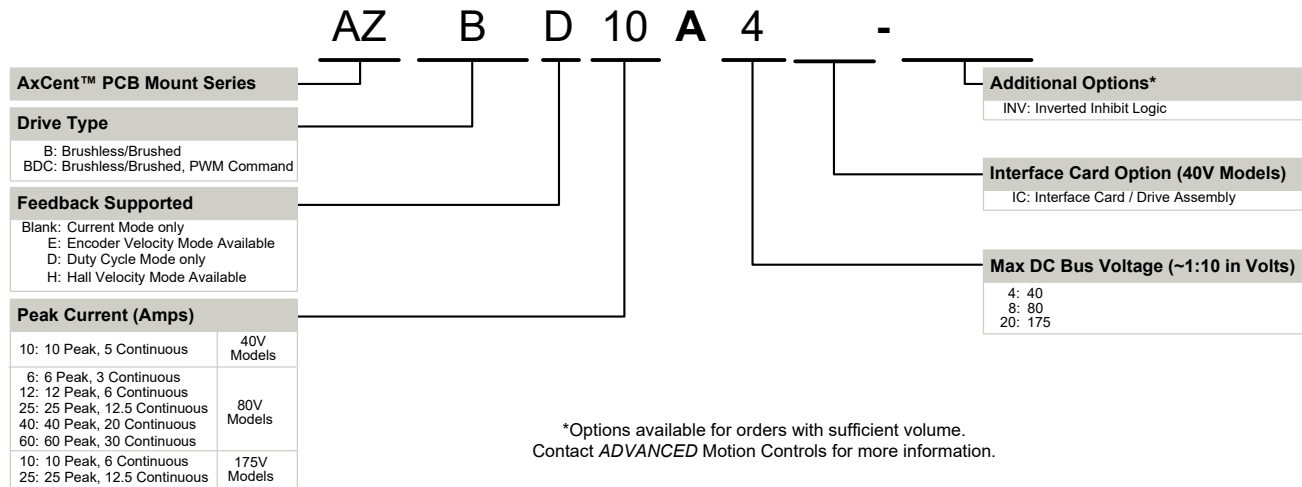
AZ B D 10 **A** 4 -

AxCent™ PCB Mount Series

Drive Type

B: Brushless/Brushed
BDC: Brushless/Brushed, PWM Command

Feedback Supported

Blank: Current Mode only
E: Encoder Velocity Mode Available
D: Duty Cycle Mode only
H: Hall Velocity Mode Available

Peak Current (Amps)

| | |
|---|---|
| 10: 10 Peak, 5 Continuous | 40V Models |
| 6: 6 Peak, 3 Continuous<br>12: 12 Peak, 6 Continuous<br>25: 25 Peak, 12.5 Continuous<br>40: 40 Peak, 20 Continuous<br>60: 60 Peak, 30 Continuous | 80V Models |
| 10: 10 Peak, 6 Continuous<br>25: 25 Peak, 12.5 Continuous | 175V Models |

Additional Options*

INV: Inverted Inhibit Logic

Interface Card Option (40V Models)

IC: Interface Card / Drive Assembly

Max DC Bus Voltage (~1:10 in Volts)

4: 40
8: 80
20: 175

*Options available for orders with sufficient volume.
Contact *ADVANCED* Motion Controls for more information.